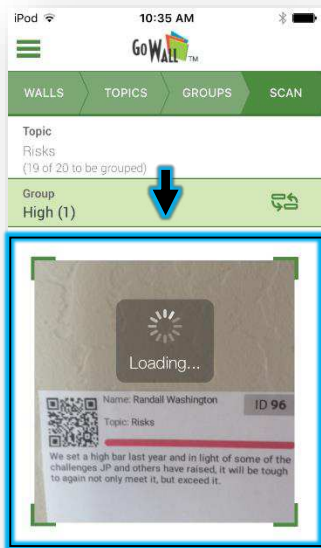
iPod

10:35 AM

GoWALL TM

WALLS

TOPICS

GROUPS

SCAN

Topic

Risks

(19 of 20 to be grouped)

Group

High (1)

Loading...

Name: Randall Washington

ID 96

Topic: Risks

We set a high bar last year and in light of some of the challenges JP and others have raised, it will be tough to again not only meet it, but exceed it.